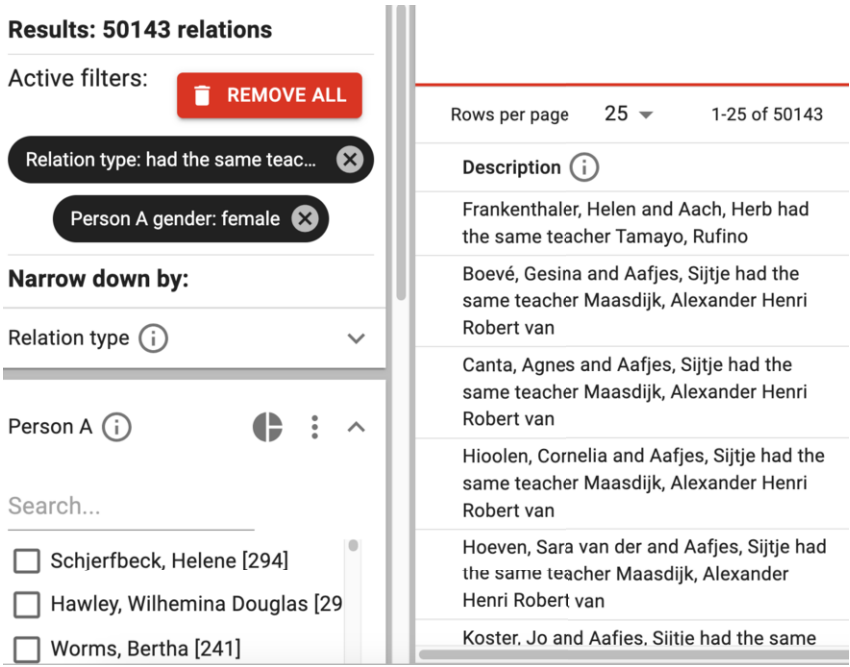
Results: 50143 relations

Active filters:

REMOVE ALL

Relation type: had the same teac...

Person A gender: female

Narrow down by:

Relation type

Person A

Search...

Schjerfbeck, Helene [294]

Hawley, Wilhemina Douglas [29

Worms, Bertha [241]

Rows per page 25 1-25 of 50143

Description

Frankenthaler, Helen and Aach, Herb had the same teacher Tamayo, Rufino

Boevé, Gesina and Aafjes, Sijtje had the same teacher Maasdijk, Alexander Henri Robert van

Canta, Agnes and Aafjes, Sijtje had the same teacher Maasdijk, Alexander Henri Robert van

Hioolen, Cornelia and Aafjes, Sijtje had the same teacher Maasdijk, Alexander Henri Robert van

Hoeven, Sara van der and Aafjes, Sijtje had the same teacher Maasdijk, Alexander Henri Robert van

Koster, Jo and Aafjes, Sijtje had the same